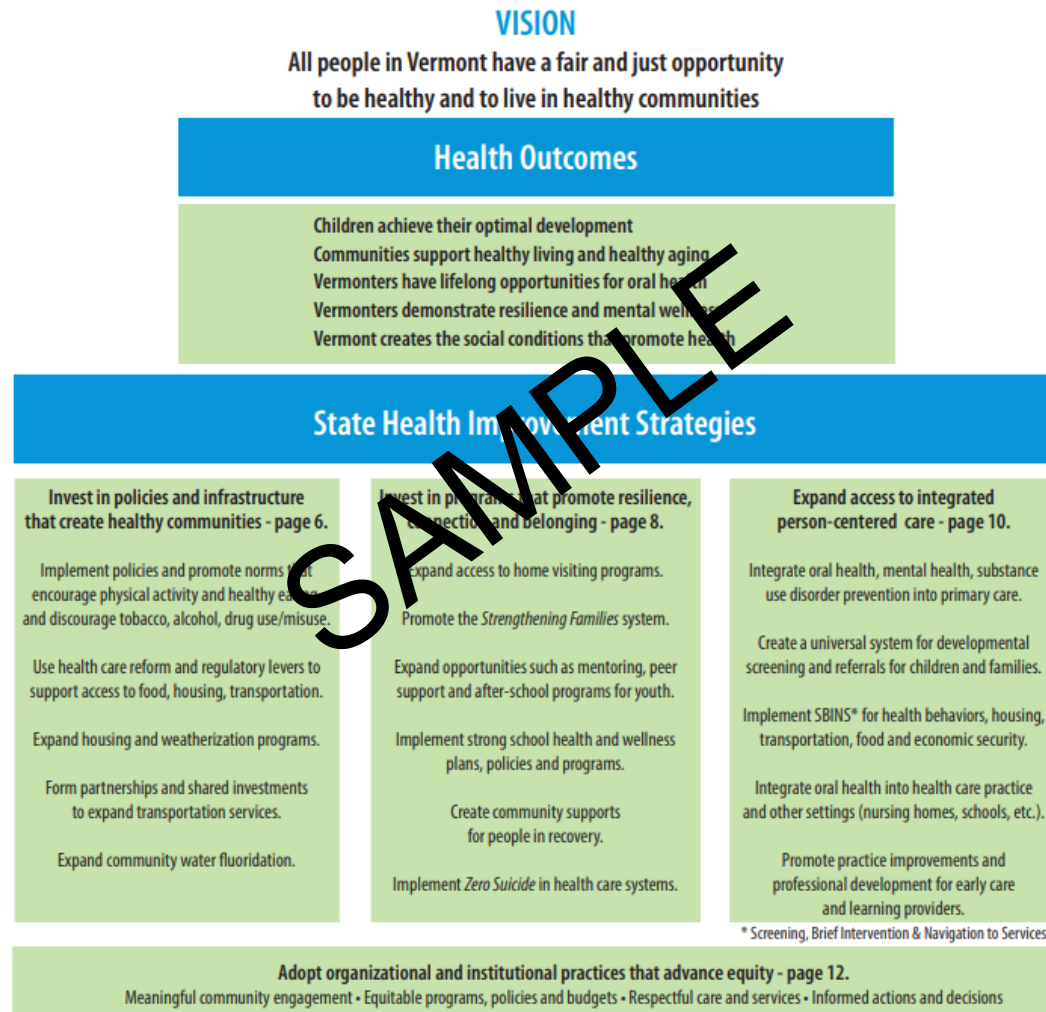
VISION

All people in Vermont have a fair and just opportunity to be healthy and to live in healthy communities

Health Outcomes

Children achieve their optimal development
Communities support healthy living and healthy aging
Vermonters have lifelong opportunities for oral he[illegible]
Vermonters demonstrate resilience and mental wel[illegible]
Vermont creates the social conditions th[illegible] promote he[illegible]

SAMPLE

State Health Im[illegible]ent Strategies

Invest in policies and infrastructure that create healthy communities - page 6.

Implement policies and promote norms t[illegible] encourage physical activity and healthy ea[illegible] and discourage tobacco, alcohol, drug use/misuse.

Use health care reform and regulatory levers to support access to food, housing, transportation.

Expand housing and weatherization programs.

Form partnerships and shared investments to expand transportation services.

Expand community water fluoridation.

Invest in pr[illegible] at promote resilience, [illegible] and belonging - page 8.

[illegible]xpand access to home visiting programs.

Promote the Strengthening Families system.

Expand opportunities such as mentoring, peer support and after-school programs for youth.

Implement strong school health and wellness plans, policies and programs.

Create community supports for people in recovery.

Implement Zero Suicide in health care systems.

Expand access to integrated person-centered care - page 10.

Integrate oral health, mental health, substance use disorder prevention into primary care.

Create a universal system for developmental screening and referrals for children and families.

Implement SBINS* for health behaviors, housing, transportation, food and economic security.

Integrate oral health into health care practice and other settings (nursing homes, schools, etc.).

Promote practice improvements and professional development for early care and learning providers.

* Screening, Brief Intervention & Navigation to Services

Adopt organizational and institutional practices that advance equity - page 12.
Meaningful community engagement • Equitable programs, policies and budgets • Respectful care and services • Informed actions and decisions